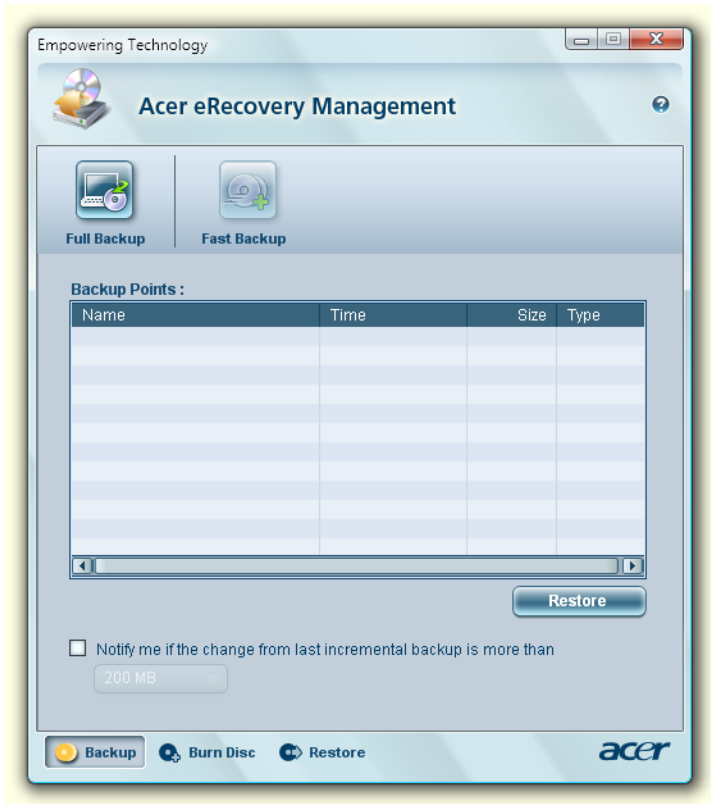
Empowering Technology

Acer eRecovery Management

Full Backup

Fast Backup

Backup Points :

| Name | Time | Size | Type |
|---|---|---|---|
| | | | |

Restore

Notify me if the change from last incremental backup is more than

200 MB

Backup

Burn Disc

Restore

acer